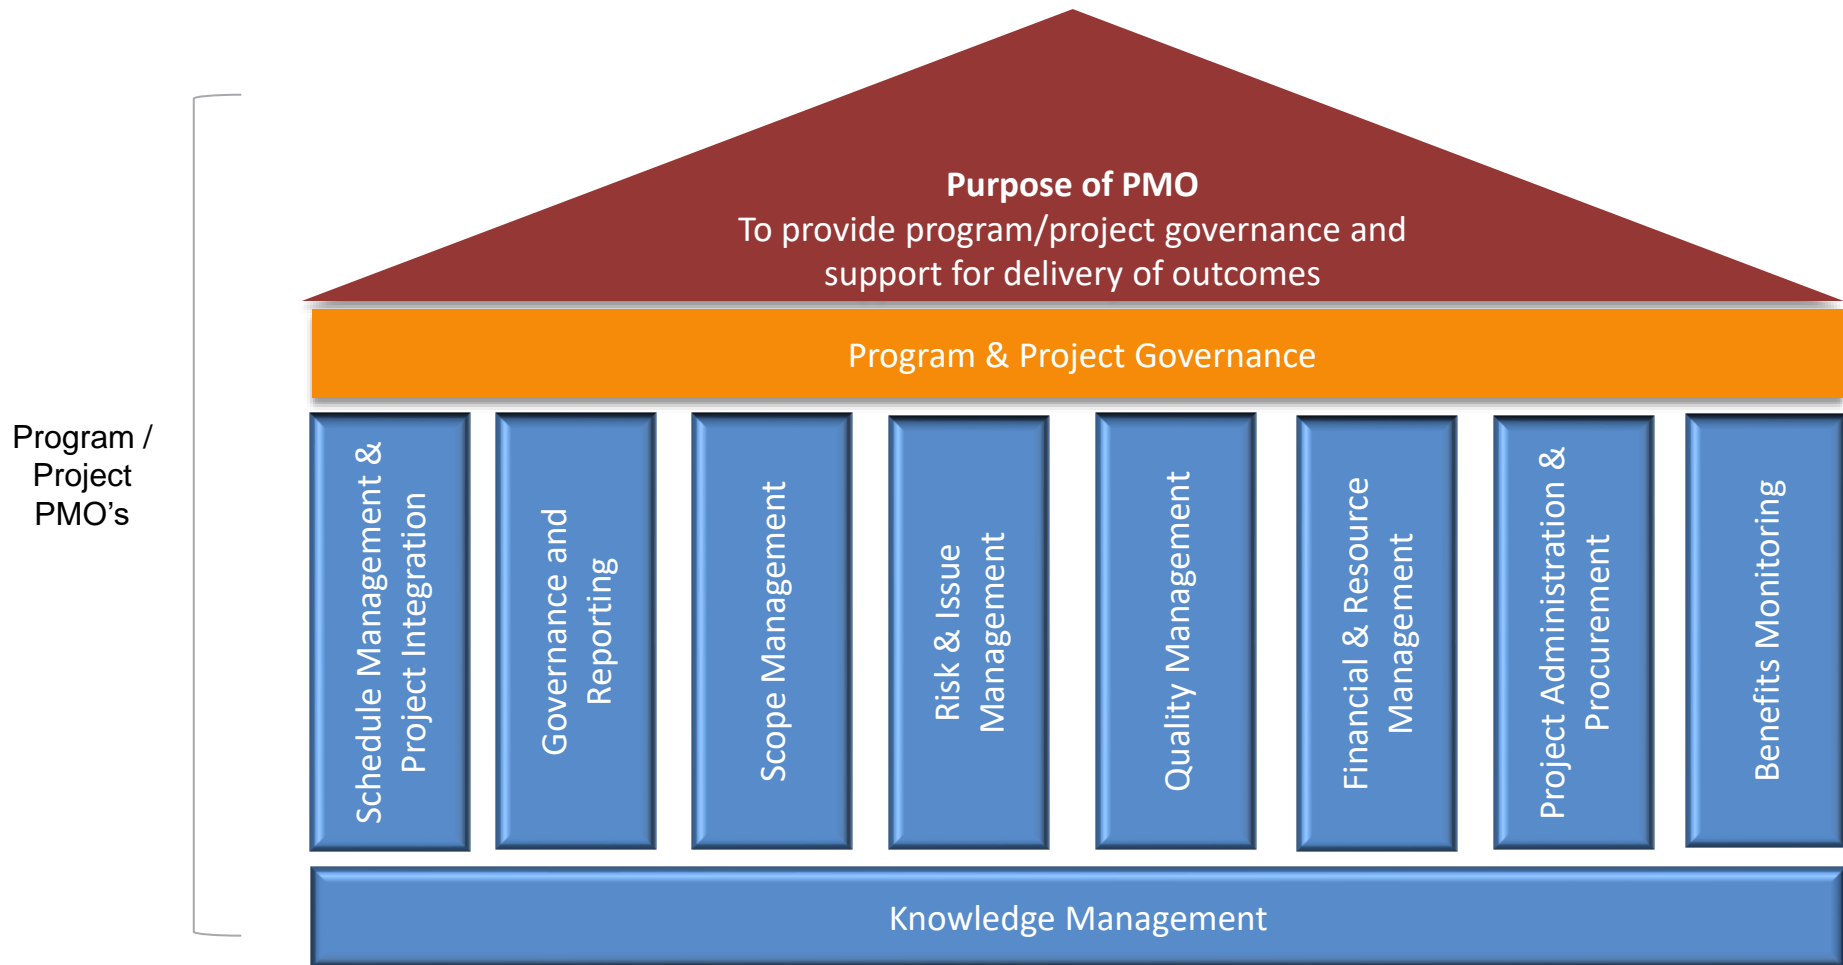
Program / Project PMO’s

**Purpose of PMO**
To provide program/project governance and support for delivery of outcomes

Program & Project Governance

Schedule Management & Project Integration

Governance and Reporting

Scope Management

Risk & Issue Management

Quality Management

Financial & Resource Management

Project Administration & Procurement

Benefits Monitoring

Knowledge Management